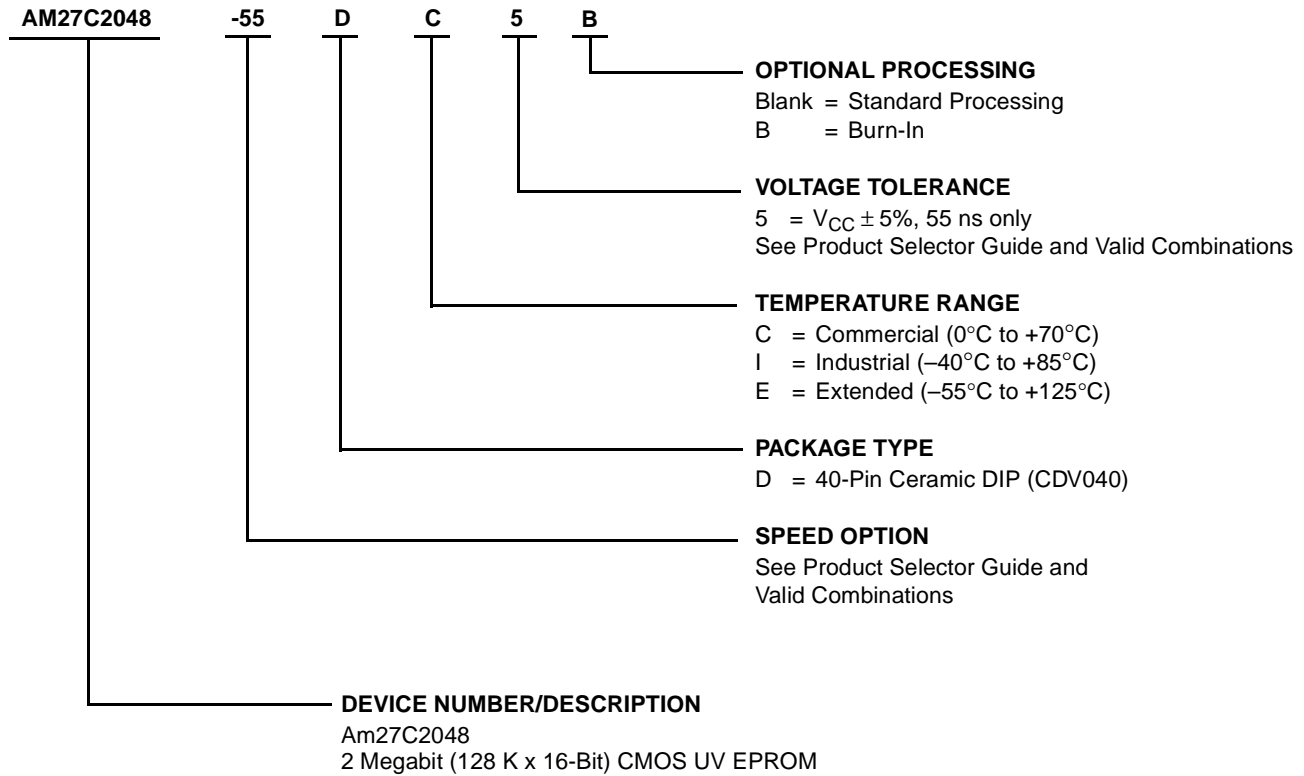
AM27C2048 -55 D C 5 B

OPTIONAL PROCESSING
Blank = Standard Processing
B = Burn-In

VOLTAGE TOLERANCE
5 = $V_{CC} \pm 5\%$, 55 ns only
See Product Selector Guide and Valid Combinations

TEMPERATURE RANGE
C = Commercial (0°C to +70°C)
I = Industrial (–40°C to +85°C)
E = Extended (–55°C to +125°C)

PACKAGE TYPE
D = 40-Pin Ceramic DIP (CDV040)

SPEED OPTION
See Product Selector Guide and Valid Combinations

DEVICE NUMBER/DESCRIPTION
Am27C2048
2 Megabit (128 K x 16-Bit) CMOS UV EPROM